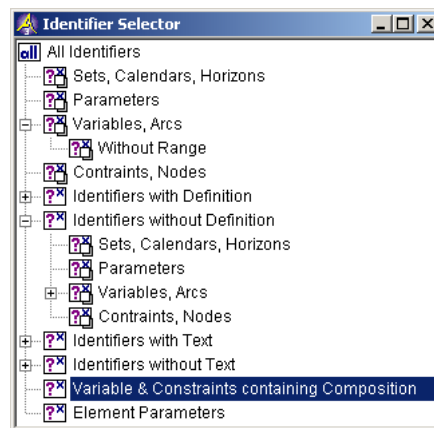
Identifier Selector

All Identifiers
Sets, Calendars, Horizons
Parameters
Variables, Arcs
Without Range
Contraints, Nodes
Identifiers with Definition
Identifiers without Definition
Sets, Calendars, Horizons
Parameters
Variables, Arcs
Contraints, Nodes
Identifiers with Text
Identifiers without Text
Variable & Constraints containing Composition
Element Parameters